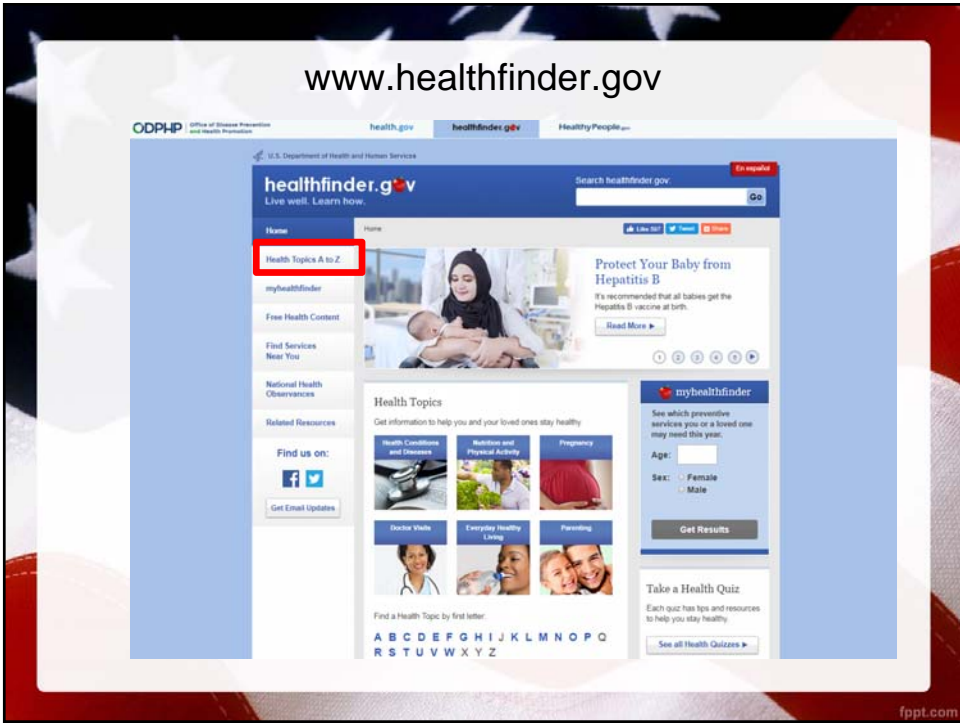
www.healthfinder.gov

ODPHP Office of Disease Prevention and Health Promotion

health.gov

healthfinder.gov

HealthyPeople.gov

U.S. Department of Health and Human Services

En español

healthfinder.gov
Live well. Learn how.

Search healthfinder.gov

Go

Home

Home

Like 587

Tweet

Share

Health Topics A to Z

myhealthfinder

Free Health Content

Find Services Near You

National Health Observances

Related Resources

Find us on:

Get Email Updates

Protect Your Baby from Hepatitis B

It's recommended that all babies get the Hepatitis B vaccine at birth.

Read More ▶

1 2 3 4 5

Health Topics

Get information to help you and your loved ones stay healthy

Health Conditions and Diseases

Nutrition and Physical Activity

Pregnancy

Doctor Visits

Everyday Healthy Living

Parenting

Find a Health Topic by first letter:

A B C D E F G H I J K L M N O P Q R S T U V W X Y Z

myhealthfinder

See which preventive services you or a loved one may need this year.

Age:

Sex: Female
Male

Get Results

Take a Health Quiz

Each quiz has tips and resources to help you stay healthy.

See all Health Quizzes ▶

fppt.com